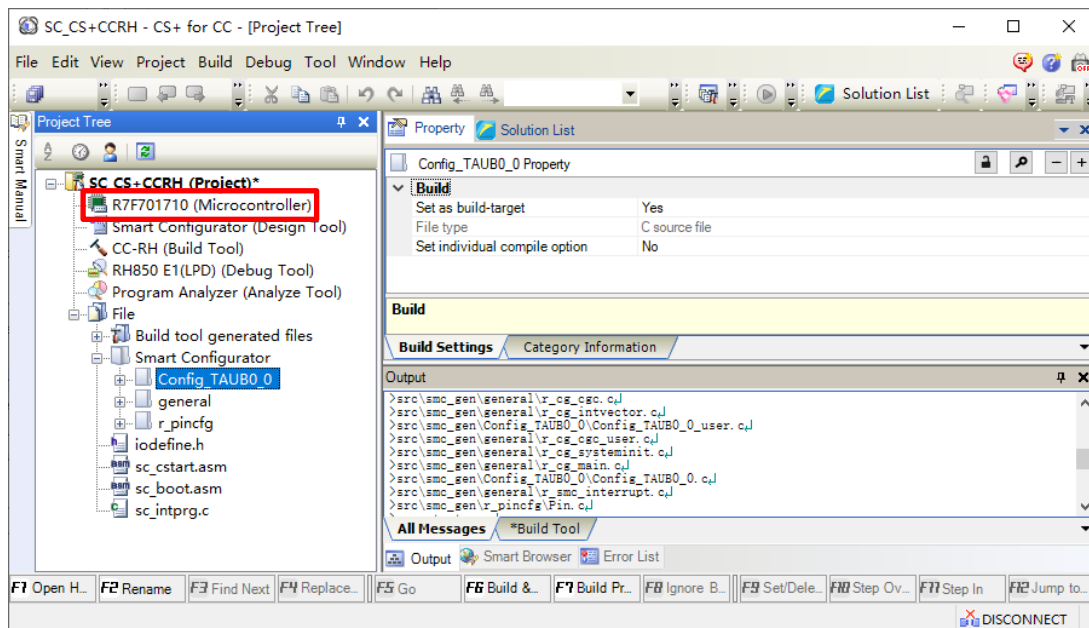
SC_CS+CCRH - CS+ for CC - [Project Tree]

File Edit View Project Build Debug Tool Window Help

Solution List

Project Tree

Smart Manual

SC_CS+CCRH (Project)*
R7F701710 (Microcontroller)
Smart Configurator (Design Tool)
CC-RH (Build Tool)
RH850 E1(LPD) (Debug Tool)
Program Analyzer (Analyze Tool)
File
Build tool generated files
Smart Configurator
Config_TAUB0_0
general
r_pincfg
iodefine.h
sc_cstart.asm
sc_boot.asm
sc_intprg.c

Property | Solution List

Config_TAUB0_0 Property

| Build | |
|---|---|
| Set as build-target | Yes |
| File type | C source file |
| Set individual compile option | No |

Build

Build Settings | Category Information

Output

>src\smc_gen\general\r_cg_cgc.c
>src\smc_gen\general\r_cg_intvector.c
>src\smc_gen\Config_TAUB0_0\Config_TAUB0_0_user.c
>src\smc_gen\general\r_cg_cgc_user.c
>src\smc_gen\general\r_cg_systeminit.c
>src\smc_gen\general\r_cg_main.c
>src\smc_gen\Config_TAUB0_0\Config_TAUB0_0.c
>src\smc_gen\general\r_smc_interrupt.c
>src\smc_gen\r_pincfg\Pin.c

All Messages | *Build Tool

Output | Smart Browser | Error List

F1 Open H... | F2 Rename | F3 Find Next | F4 Replace... | F5 Go | F6 Build &... | F7 Build Pr... | F8 Ignore B... | F9 Set/Dele... | F10 Step Ov... | F11 Step In | F12 Jump to...

DISCONNECT